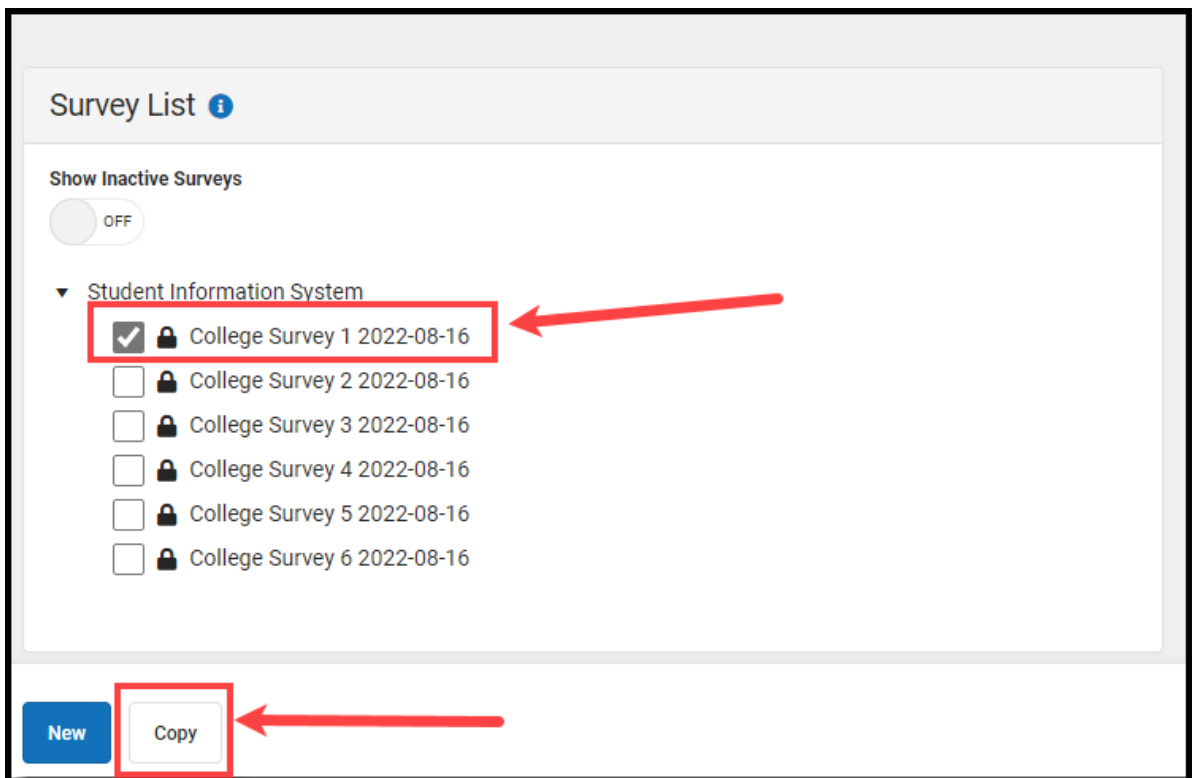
Survey List

Show Inactive Surveys

OFF

Student Information System

College Survey 1 2022-08-16

College Survey 2 2022-08-16

College Survey 3 2022-08-16

College Survey 4 2022-08-16

College Survey 5 2022-08-16

College Survey 6 2022-08-16

New

Copy